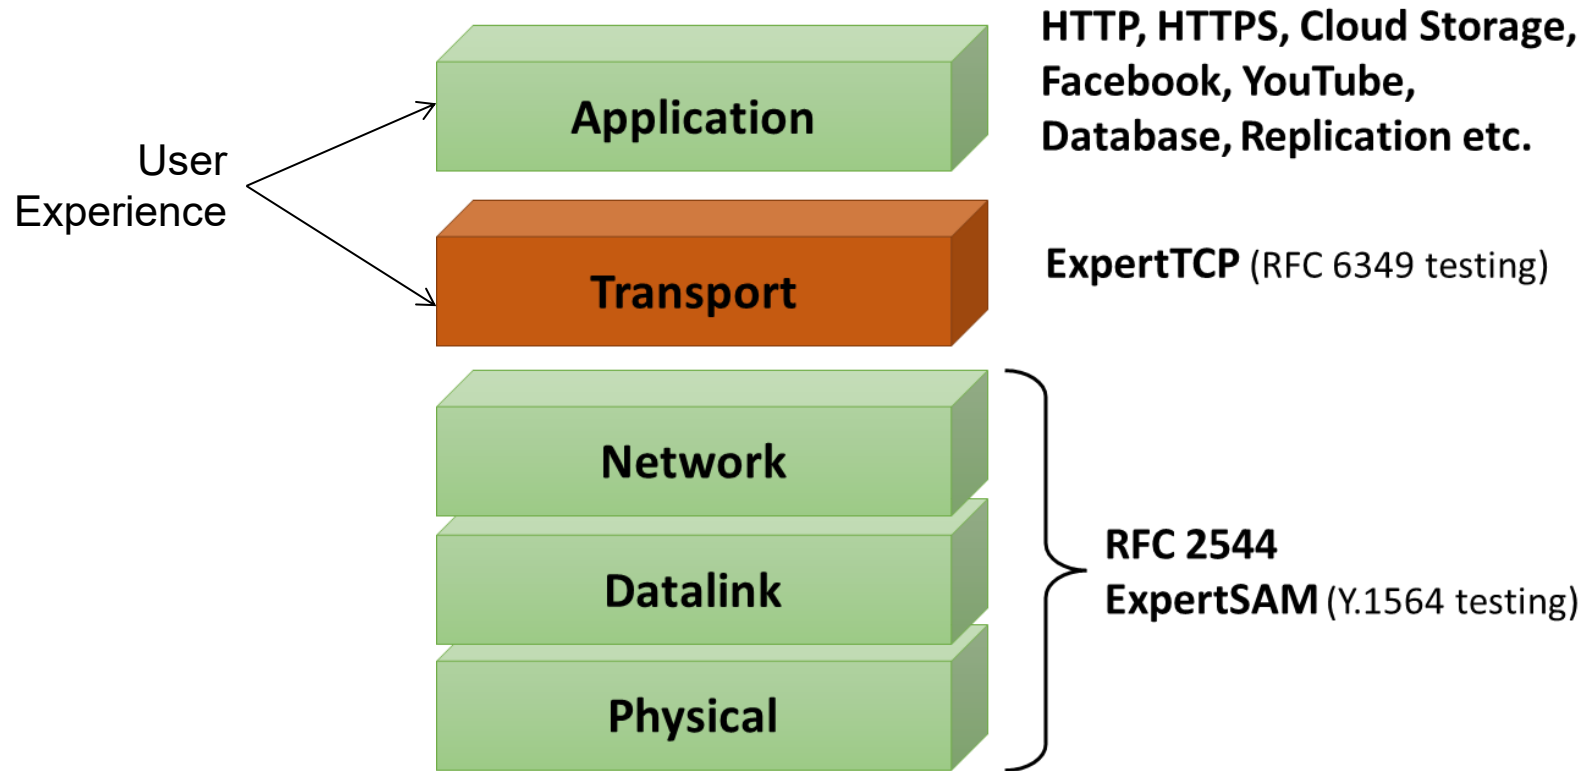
User Experience

Application

HTTP, HTTPS, Cloud Storage, Facebook, YouTube, Database, Replication etc.

Transport

ExpertTCP (RFC 6349 testing)

Network

Datalink

Physical

RFC 2544
ExpertSAM (Y.1564 testing)